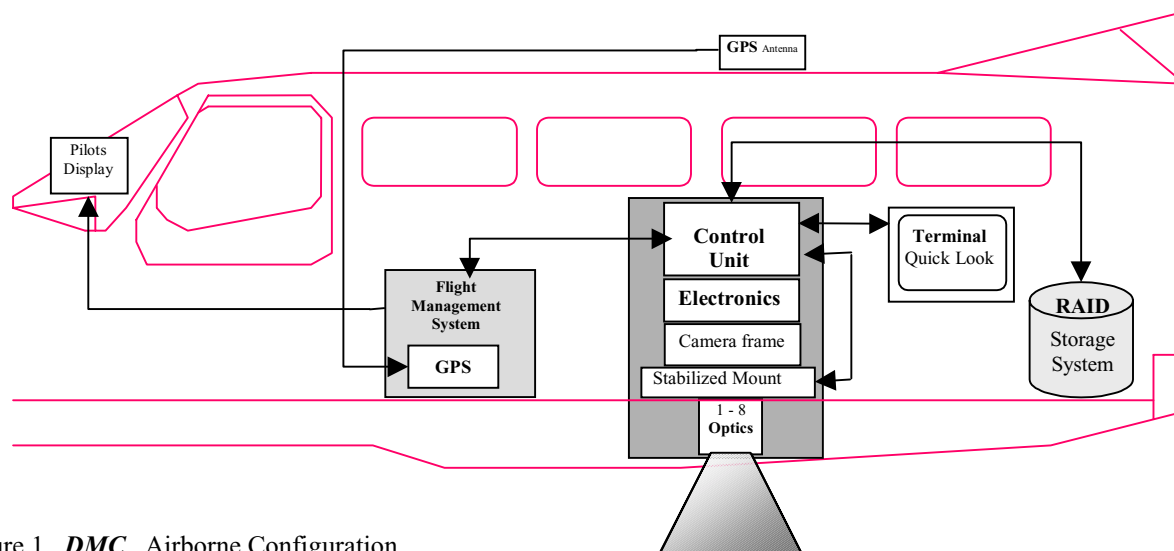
GPS Antenna

Pilots Display

Control Unit

Terminal Quick Look

RAID Storage System

Flight Management System

GPS

Electronics

Camera frame

Stabilized Mount

1 - 8 Optics

ure 1. *DMC* Airborne Configuration